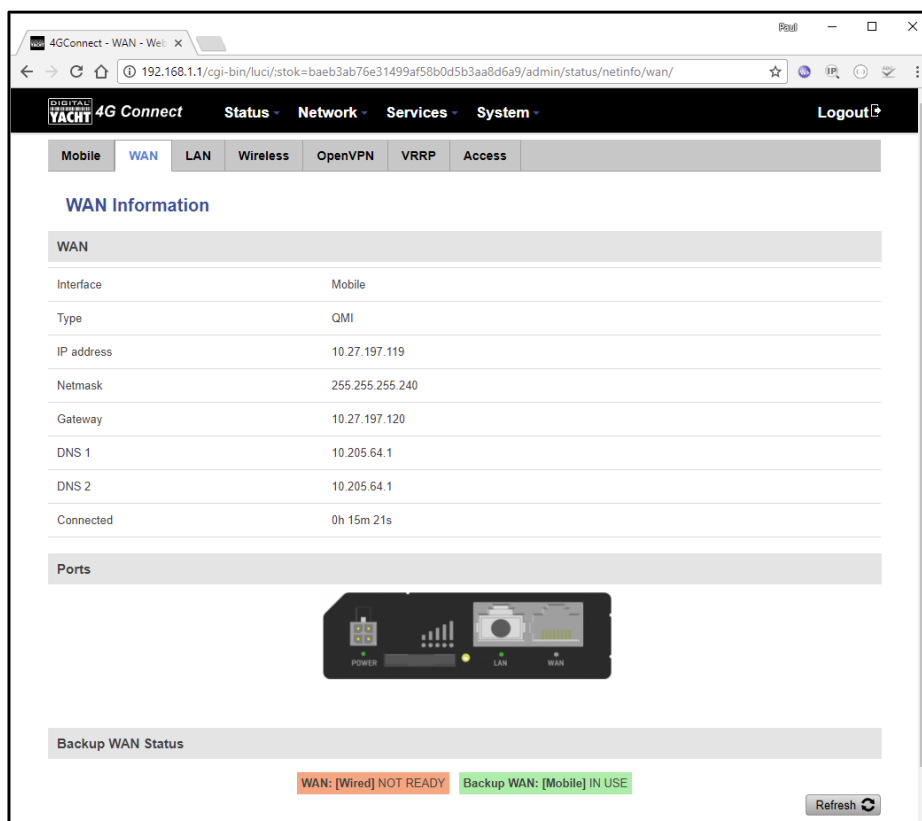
4GConnect - WAN - Web ×

Paul

192.168.1.1/cgi-bin/luci/;stok=baeb3ab76e31499af58b0d5b3aa8d6a9/admin/status/netinfo/wan/

DIGITAL YACHT 4G Connect Status Network Services System Logout

Mobile WAN LAN Wireless OpenVPN VRRP Access

WAN Information

WAN

| | |
|---|---|
| Interface | Mobile |
| Type | QMI |
| IP address | 10.27.197.119 |
| Netmask | 255.255.255.240 |
| Gateway | 10.27.197.120 |
| DNS 1 | 10.205.64.1 |
| DNS 2 | 10.205.64.1 |
| Connected | 0h 15m 21s |

Ports

POWER LAN WAN

Backup WAN Status

WAN: [Wired] NOT READY Backup WAN: [Mobile] IN USE

Refresh